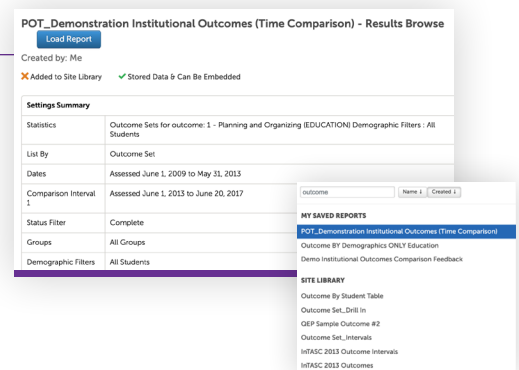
POT_Demonstration Institutional Outcomes (Time Comparison) - Results Browse

Load Report

Created by: Me

Added to Site Library   Stored Data & Can Be Embedded

| Settings Summary | |
|---|---|
| Statistics | Outcome Sets for outcome: 1 - Planning and Organizing (EDUCATION) Demographic Filters : All Students |
| List By | Outcome Set |
| Dates | Assessed June 1, 2009 to May 31, 2013 |
| Comparison Interval 1 | Assessed June 1, 2013 to June 20, 2017 |
| Status Filter | Complete |
| Groups | All Groups |
| Demographic Filters | All Students |

outcome   Name ↓   Created ↓

MY SAVED REPORTS

POT_Demonstration Institutional Outcomes (Time Comparison)

Outcome BY Demographics ONLY Education

Demo Institutional Outcomes Comparison Feedback

SITE LIBRARY

Outcome By Student Table

Outcome Set_Drill In

QEP Sample Outcome #2

Outcome Set_Intervals

InTASC 2013 Outcome Intervals

InTASC 2013 Outcomes